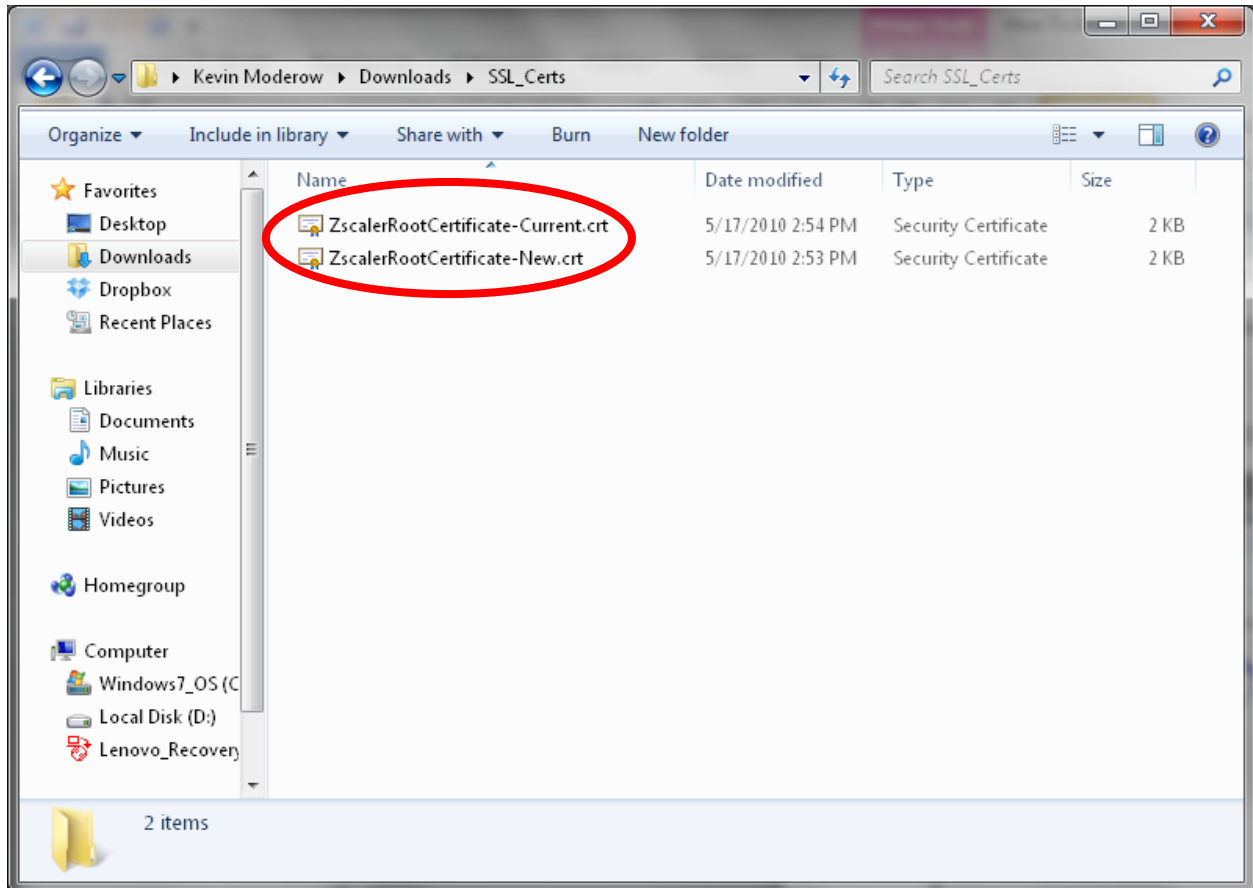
Kevin Moderow ▸ Downloads ▸ SSL_Certs

Search SSL_Certs

Organize ▾ Include in library ▾ Share with ▾ Burn New folder

Favorites
Desktop
Downloads
Dropbox
Recent Places

Libraries
Documents
Music
Pictures
Videos

Homegroup

Computer
Windows7_OS (C
Local Disk (D:)
Lenovo_Recovery

| Name | Date modified | Type | Size |
|---|---|---|---|
| ZscalerRootCertificate-Current.crt | 5/17/2010 2:54 PM | Security Certificate | 2 KB |
| ZscalerRootCertificate-New.crt | 5/17/2010 2:53 PM | Security Certificate | 2 KB |

2 items